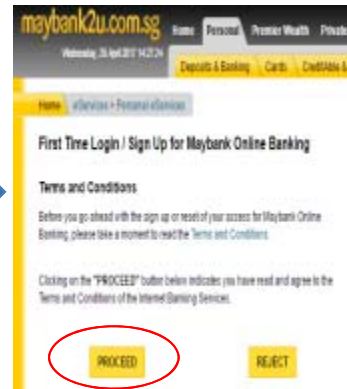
maybank2u.com.sg
Wednesday, 26 April 2017 14:21:24
Home Personal Premier Wealth Private
Deposits & Banking Cards Credit/Able &

Home eServices > Personal eServices

First Time Login / Sign Up for Maybank Online Banking

Terms and Conditions

Before you go ahead with the sign up or reset of your access for Maybank Online Banking, please take a moment to read the Terms and Conditions.

Clicking on the "PROCEED" button below indicates you have read and agree to the Terms and Conditions of the Internet Banking Services.

PROCEED REJECT